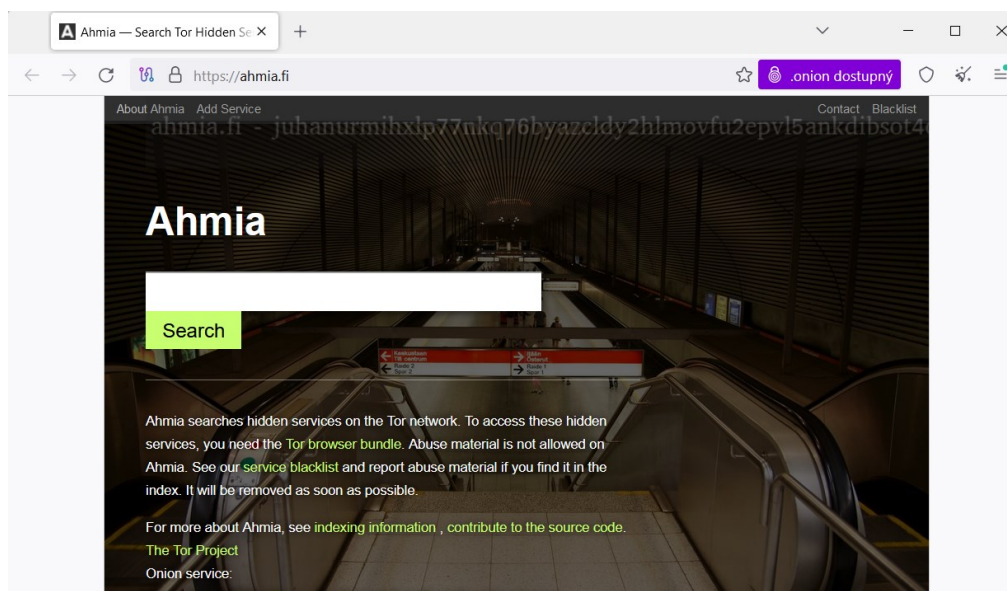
Ahmia — Search Tor Hidden Se ×

https://ahmia.fi

.onion dostupný

About Ahmia Add Service

Contact Blacklist

ahmia.fi - juhanurmihxlp77nkq76byazcldy2hlmovfu2epvl5ankdibsot4

Ahmia

Search

Ahmia searches hidden services on the Tor network. To access these hidden services, you need the Tor browser bundle. Abuse material is not allowed on Ahmia. See our service blacklist and report abuse material if you find it in the index. It will be removed as soon as possible.

For more about Ahmia, see indexing information , contribute to the source code.
The Tor Project
Onion service: